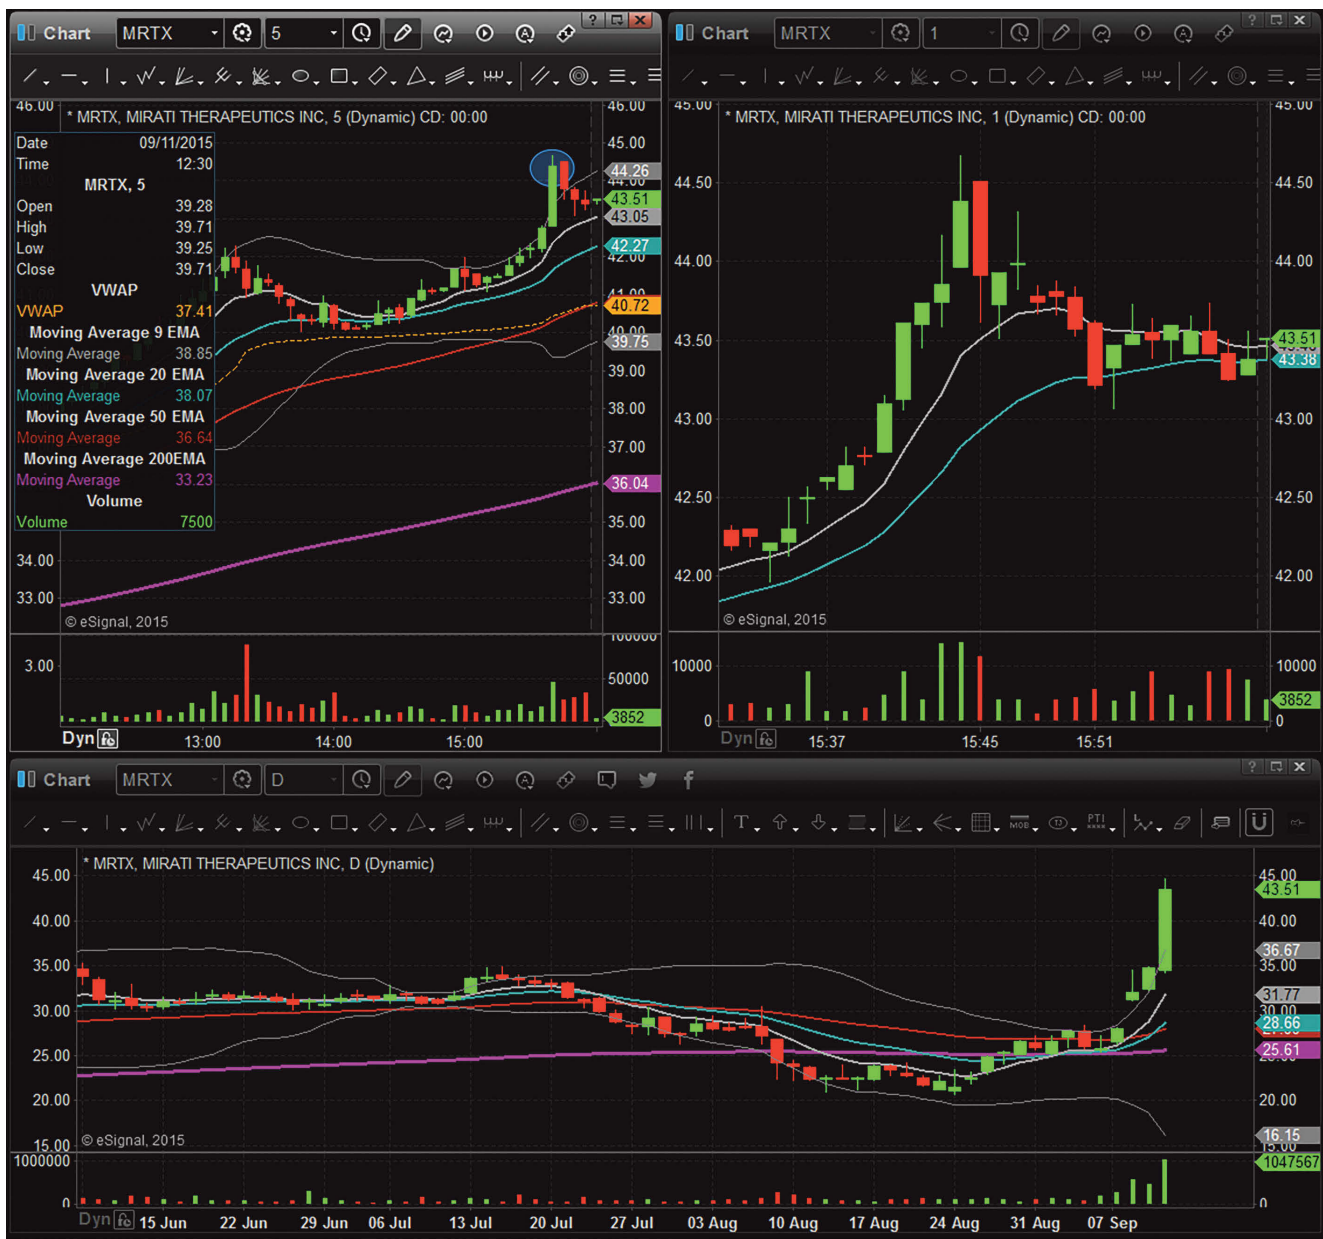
Chart MRTX 5

* MRTX, MIRATI THERAPEUTICS INC, 5 (Dynamic) CD: 00:00

| Date | 09/11/2015 |
|---|---|
| Time | 12:30 |
| MRTX, 5 | |
| Open | 39.28 |
| High | 39.71 |
| Low | 39.25 |
| Close | 39.71 |
| VWAP | |
| VWAP | 37.41 |
| Moving Average 9 EMA | |
| Moving Average | 38.85 |
| Moving Average 20 EMA | |
| Moving Average | 38.07 |
| Moving Average 50 EMA | |
| Moving Average | 36.64 |
| Moving Average 200EMA | |
| Moving Average | 33.23 |
| Volume | |
| Volume | 7500 |

46.00 45.00 44.26 44.00 43.51 43.05 42.27 42.00 41.00 40.72 40.00 39.75 39.00 38.00 37.00 36.04 35.00 34.00 33.00
34.00 33.00
© eSignal, 2015
3.00
100000 50000 3852
Dyn 13:00 14:00 15:00

Chart MRTX 1

* MRTX, MIRATI THERAPEUTICS INC, 1 (Dynamic) CD: 00:00

45.00 44.50 44.00 43.50 43.00 42.50 42.00
44.50 44.00 43.51 43.38 43.00 42.50 42.00
© eSignal, 2015
10000 0
10000 3852 0
Dyn 15:37 15:45 15:51

Chart MRTX D

* MRTX, MIRATI THERAPEUTICS INC, D (Dynamic)

45.00 40.00 35.00 30.00 25.00 20.00 15.00
45.00 43.51 40.00 36.67 35.00 31.77 30.00 28.66 25.61 20.00 16.15 15.00
© eSignal, 2015
1000000 0
1047567 0
Dyn 15 Jun 22 Jun 29 Jun 06 Jul 13 Jul 20 Jul 27 Jul 03 Aug 10 Aug 17 Aug 24 Aug 31 Aug 07 Sep